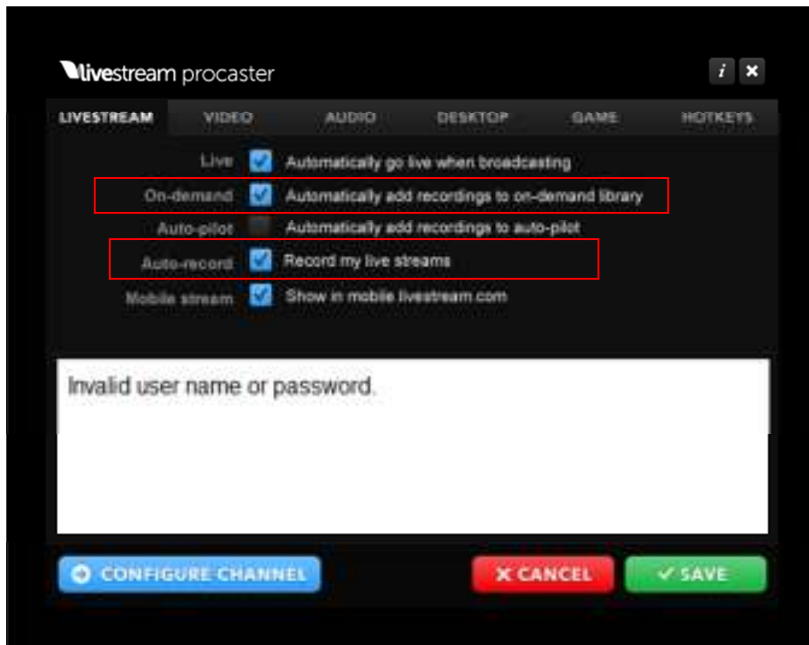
livestream procaster

i ✕

LIVESTREAM VIDEO AUDIO DESKTOP GAME HOTKEYS

Live Automatically go live when broadcasting

On-demand Automatically add recordings to on-demand library

Auto-pilot Automatically add recordings to auto-pilot

Auto-record Record my live streams

Mobile stream Show in mobile.livestream.com

Invalid user name or password.

CONFIGURE CHANNEL

✕ CANCEL

✓ SAVE